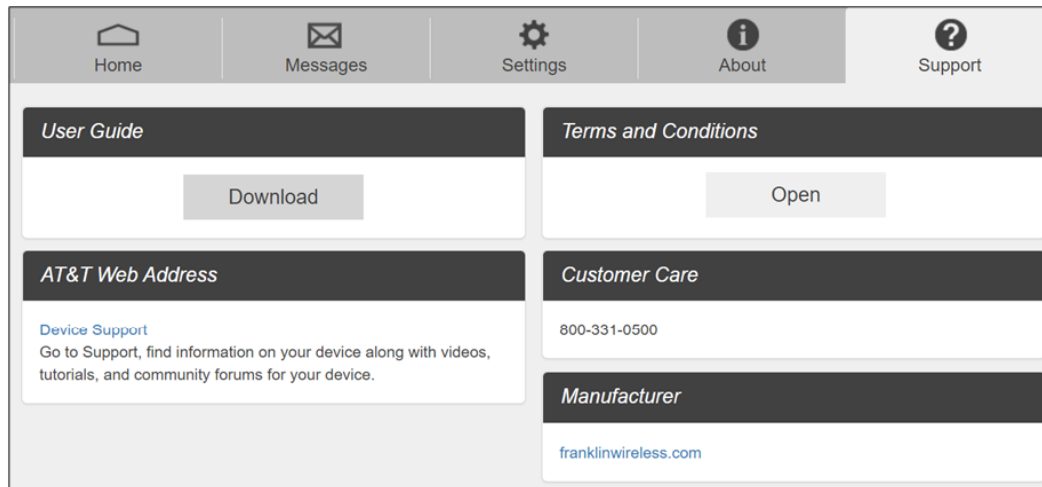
Home Messages Settings About Support

User Guide

Download

AT&T Web Address

Device Support
Go to Support, find information on your device along with videos, tutorials, and community forums for your device.

Terms and Conditions

Open

Customer Care

800-331-0500

Manufacturer

franklinwireless.com